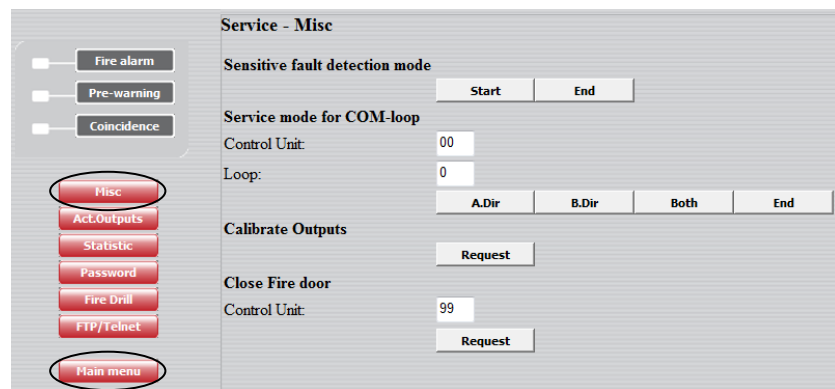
Fire alarm
Pre-warning
Coincidence

Misc
Act.Outputs
Statistic
Password
Fire Drill
FTP/Telnet

Main menu

Service - Misc

Sensitive fault detection mode

Start | End

Service mode for COM-loop

Control Unit: 00

Loop: 0

A.Dir | B.Dir | Both | End

Calibrate Outputs

Request

Close Fire door

Control Unit: 99

Request